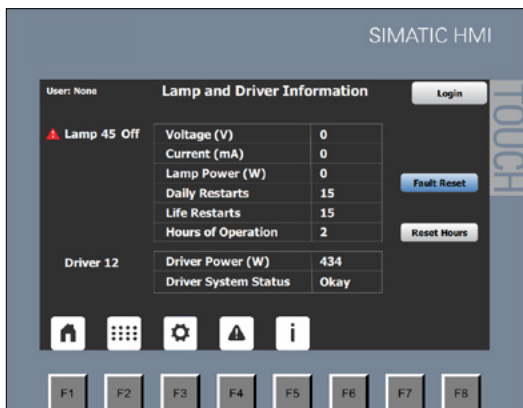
SIMATIC HMI

User: None

Lamp and Driver Information

Login

TOUCH

Lamp 45 Off

| Voltage (V) | 0 |
|---|---|
| Current (mA) | 0 |
| Lamp Power (W) | 0 |
| Daily Restarts | 15 |
| Life Restarts | 15 |
| Hours of Operation | 2 |

Fault Reset

Reset Hours

Driver 12

| Driver Power (W) | 434 |
|---|---|
| Driver System Status | Okay |

i

F1 F2 F3 F4 F5 F6 F7 F8